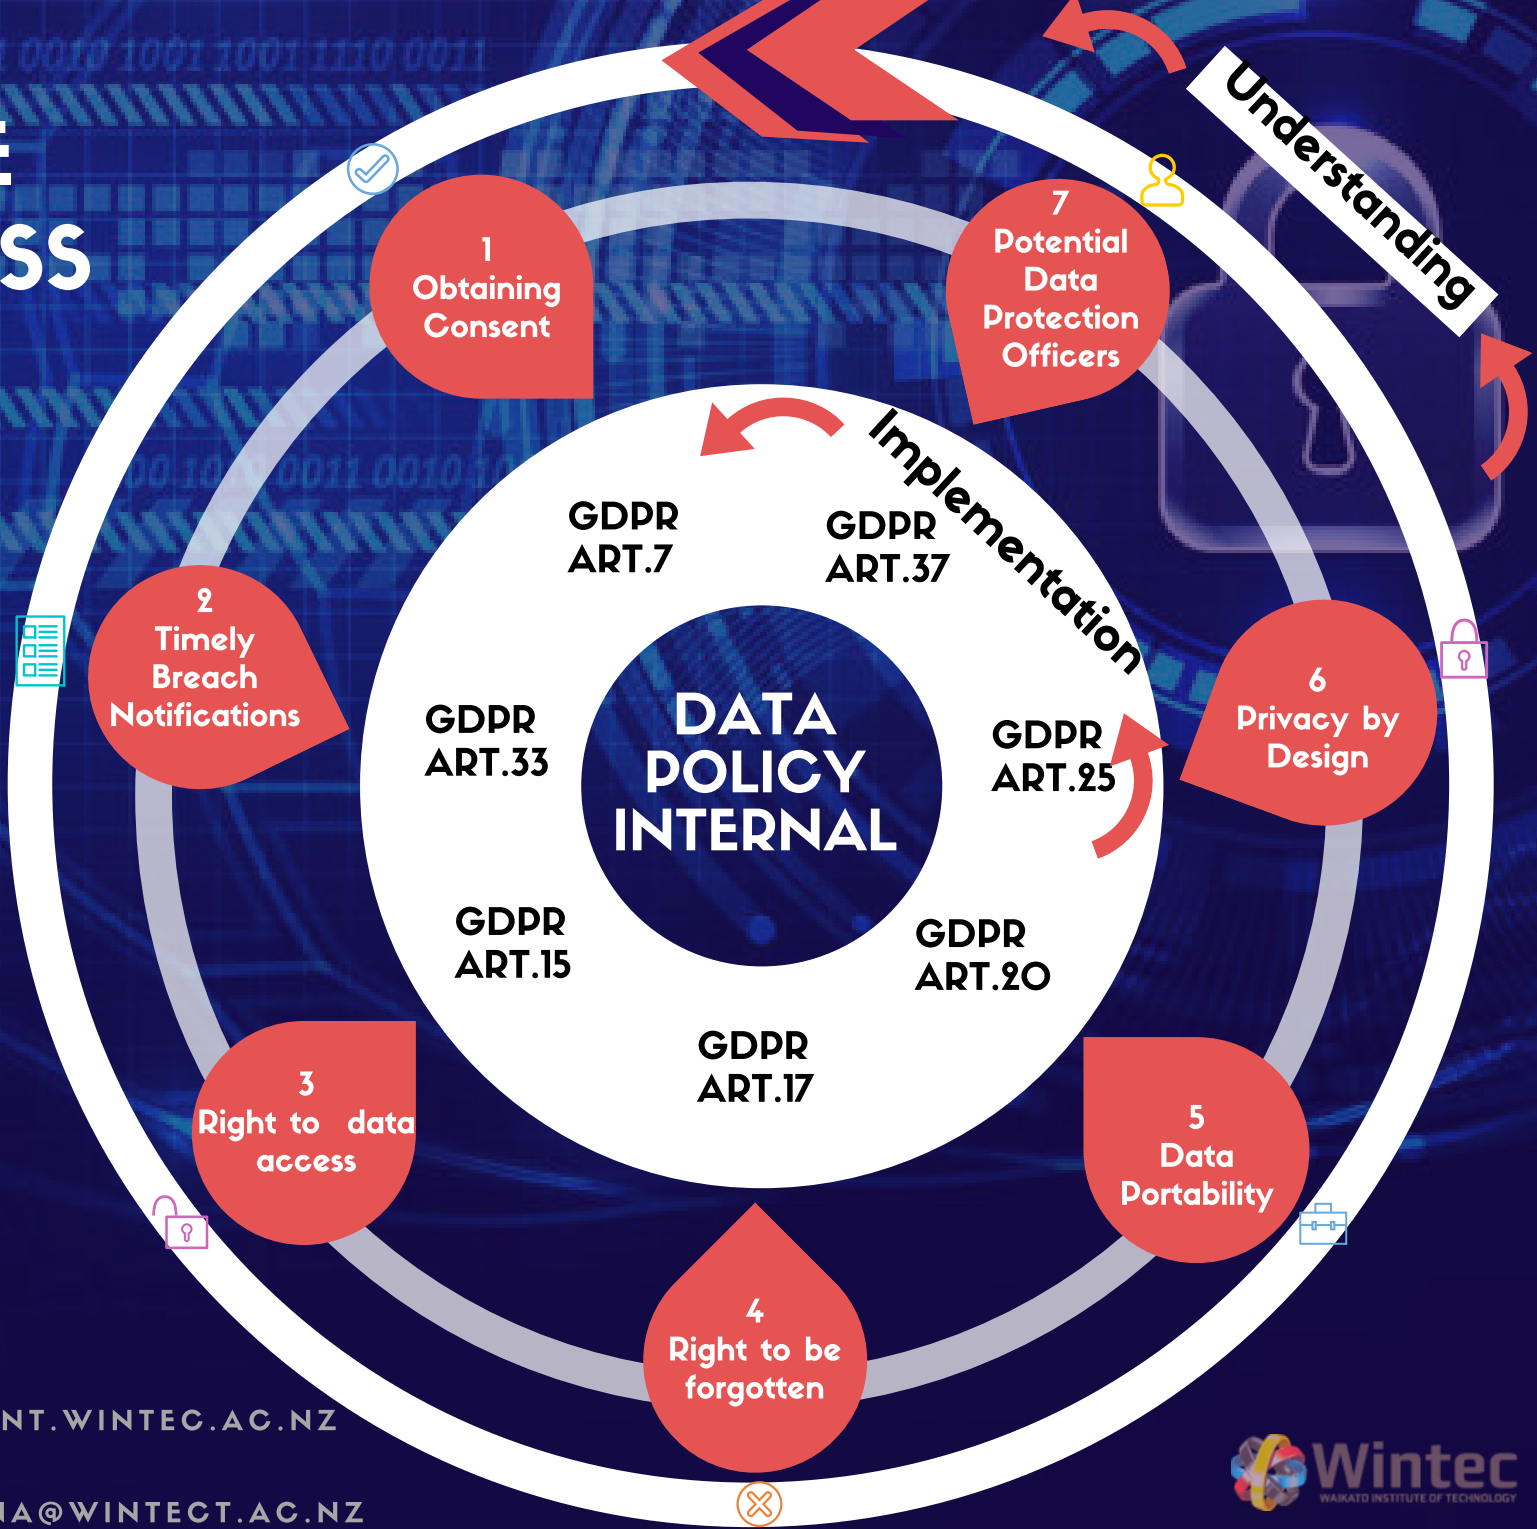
E
SS

Understanding

1
Obtaining Consent

7
Potential Data Protection Officers

Implementation

GDPR ART.7

GDPR ART.37

2
Timely Breach Notifications

GDPR ART.33

DATA POLICY INTERNAL

GDPR ART.25

6
Privacy by Design

GDPR ART.15

GDPR ART.20

GDPR ART.17

3
Right to data access

5
Data Portability

4
Right to be forgotten

NT.WINTEC.AC.NZ

IA@WINTECT.AC.NZ

Wintec
WAIKATO INSTITUTE OF TECHNOLOGY